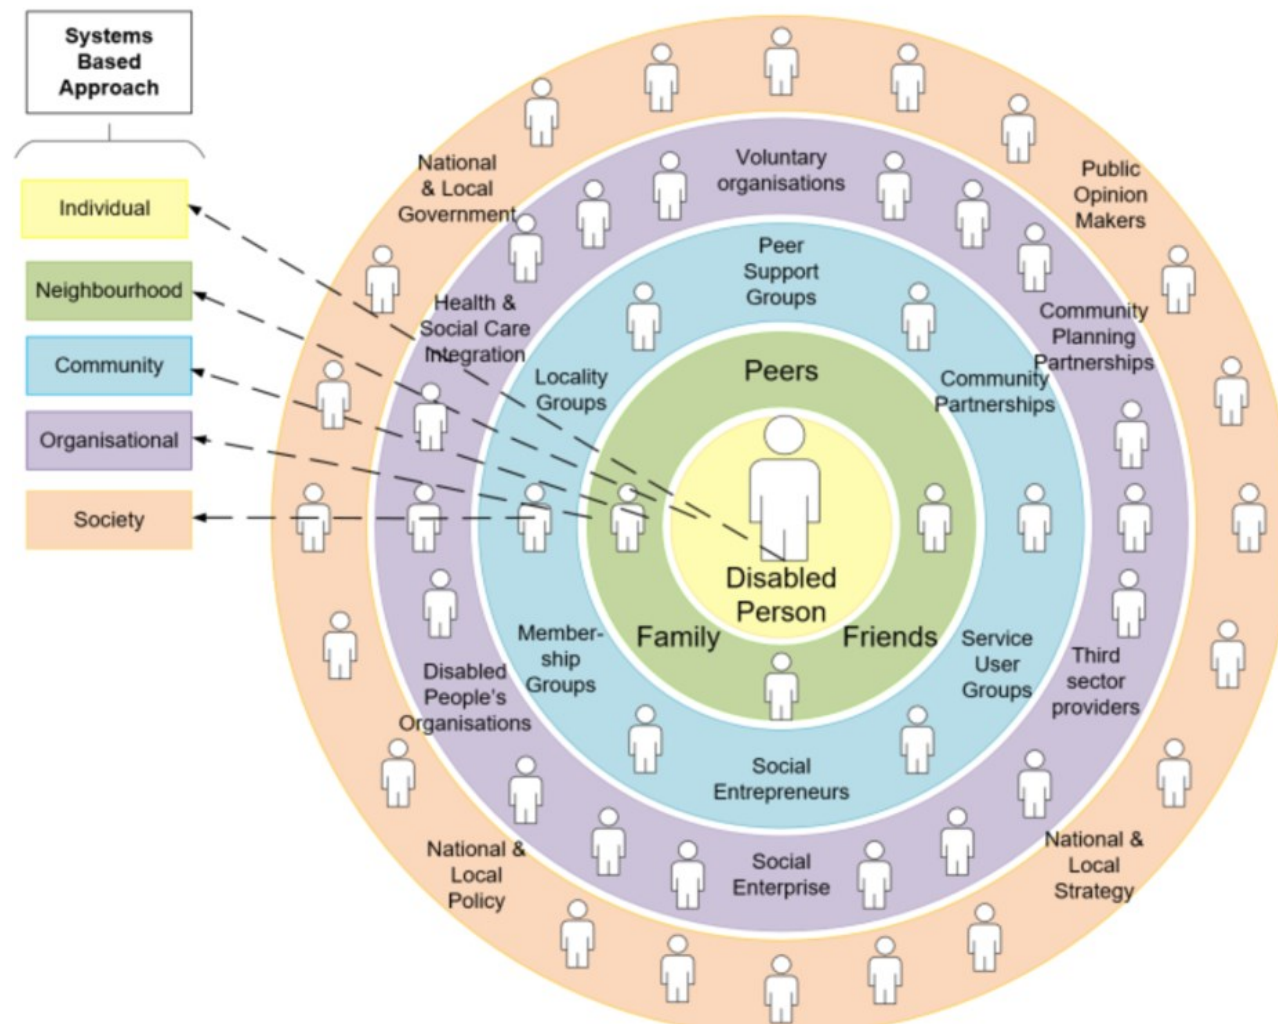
Systems Based Approach

Individual

Neighbourhood

Community

Organisational

Society

National & Local Government

Voluntary organisations

Public Opinion Makers

Health & Social Care Integration

Peer Support Groups

Community Planning Partnerships

Locality Groups

Peers

Community Partnerships

Disabled Person

Family

Friends

Membership Groups

Service User Groups

Third sector providers

Disabled People's Organisations

Social Entrepreneurs

National & Local Policy

Social Enterprise

National & Local Strategy